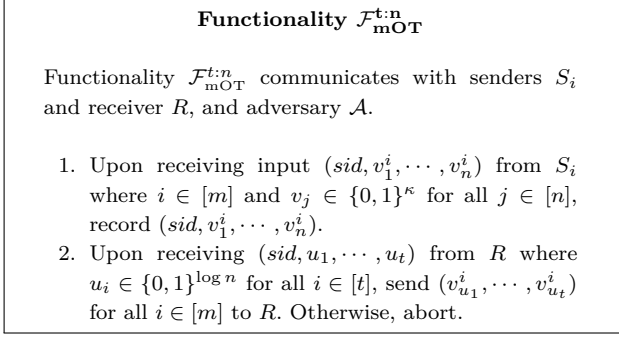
**Functionality $\mathcal{F}_{\mathbf{mOT}}^{\mathbf{t:n}}$**

Functionality $\mathcal{F}_{\text{mOT}}^{t:n}$ communicates with senders $S_i$ and receiver $R$, and adversary $\mathcal{A}$.

1. Upon receiving input $(sid, v_1^i, \cdots, v_n^i)$ from $S_i$ where $i \in [m]$ and $v_j \in \{0,1\}^{\kappa}$ for all $j \in [n]$, record $(sid, v_1^i, \cdots, v_n^i)$.
2. Upon receiving $(sid, u_1, \cdots, u_t)$ from $R$ where $u_i \in \{0,1\}^{\log n}$ for all $i \in [t]$, send $(v_{u_1}^i, \cdots, v_{u_t}^i)$ for all $i \in [m]$ to $R$. Otherwise, abort.